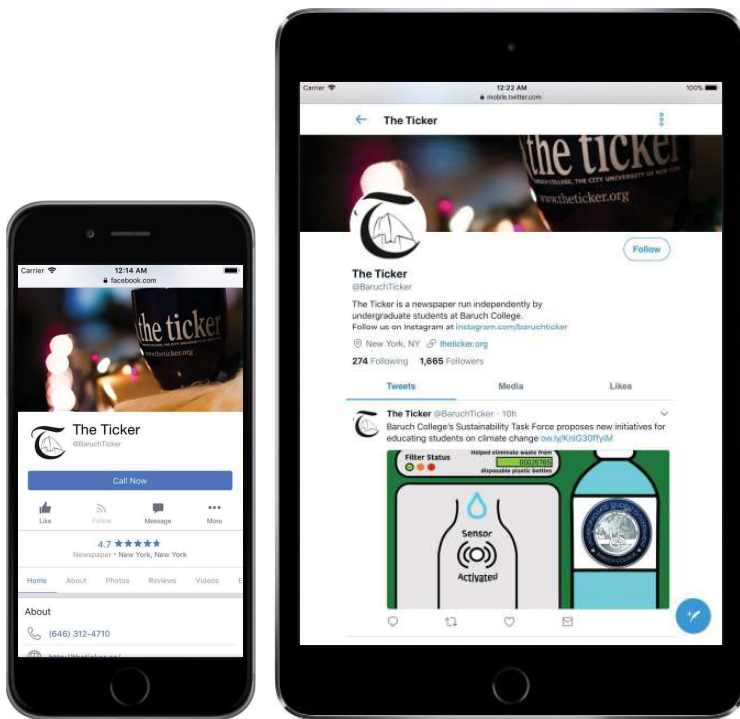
Carrier
12:14 AM
facebook.com

the ticker
www.theticker.org

The Ticker
@BaruchTicker

Call Now

Like
Follow
Message
More

4.7 ★★★★★
Newspaper • New York, New York

Home
About
Photos
Reviews
Videos

About

(646) 312-4710

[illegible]

Carrier
12:22 AM
mobile.twitter.com
100%

The Ticker

the ticker
BARUCH COLLEGE, THE CITY UNIVERSITY OF NEW YORK
www.theticker.org

Follow

The Ticker
@BaruchTicker

The Ticker is a newspaper run independently by undergraduate students at Baruch College.
Follow us on Instagram at instagram.com/baruchticker

New York, NY thelicker.org

274 Following 1,665 Followers

Tweets
Media
Likes

The Ticker @BaruchTicker · 10h
Baruch College's Sustainability Task Force proposes new initiatives for educating students on climate change ow.ly/KnlG30ffylM

Filter Status
Helped eliminate waste from
disposable plastic bottles

Sensor
Activated